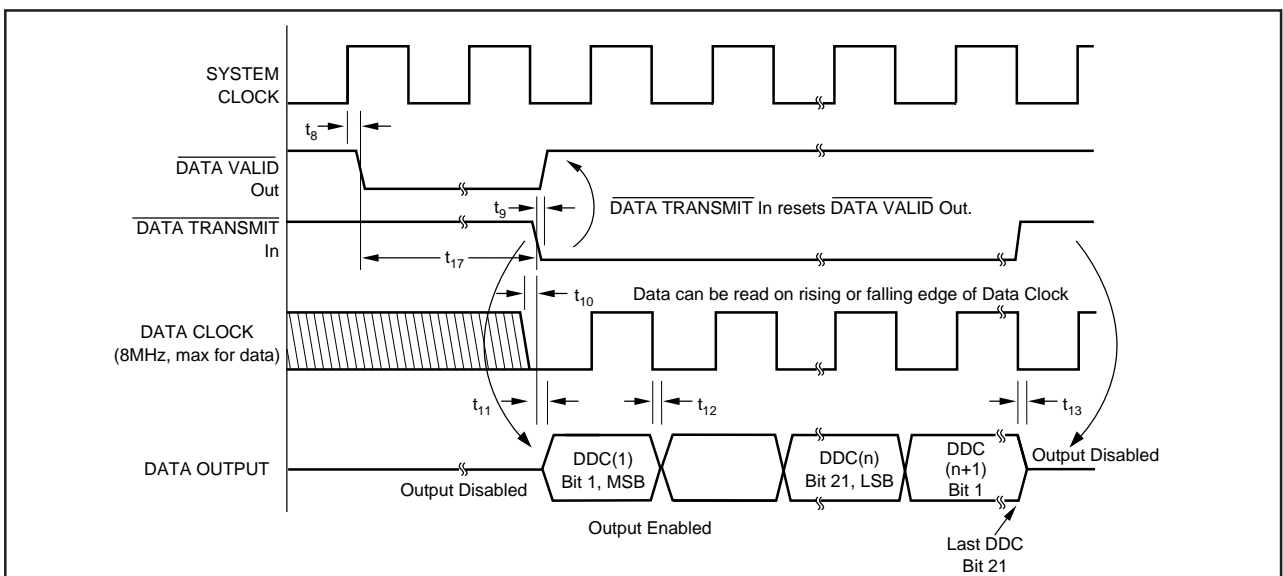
SYSTEM CLOCK

$t_8$

$\overline{\text{DATA VALID}}$ Out

$\overline{\text{DATA TRANSMIT}}$ In

$t_9$

$\overline{\text{DATA TRANSMIT}}$ In resets $\overline{\text{DATA VALID}}$ Out.

$t_{17}$

$t_{10}$

Data can be read on rising or falling edge of Data Clock

DATA CLOCK (8MHz, max for data)

$t_{11}$

$t_{12}$

$t_{13}$

DATA OUTPUT

DDC(1) Bit 1, MSB

DDC(n) Bit 21, LSB

DDC (n+1) Bit 1

Output Disabled

Output Disabled

Output Enabled

Last DDC Bit 21